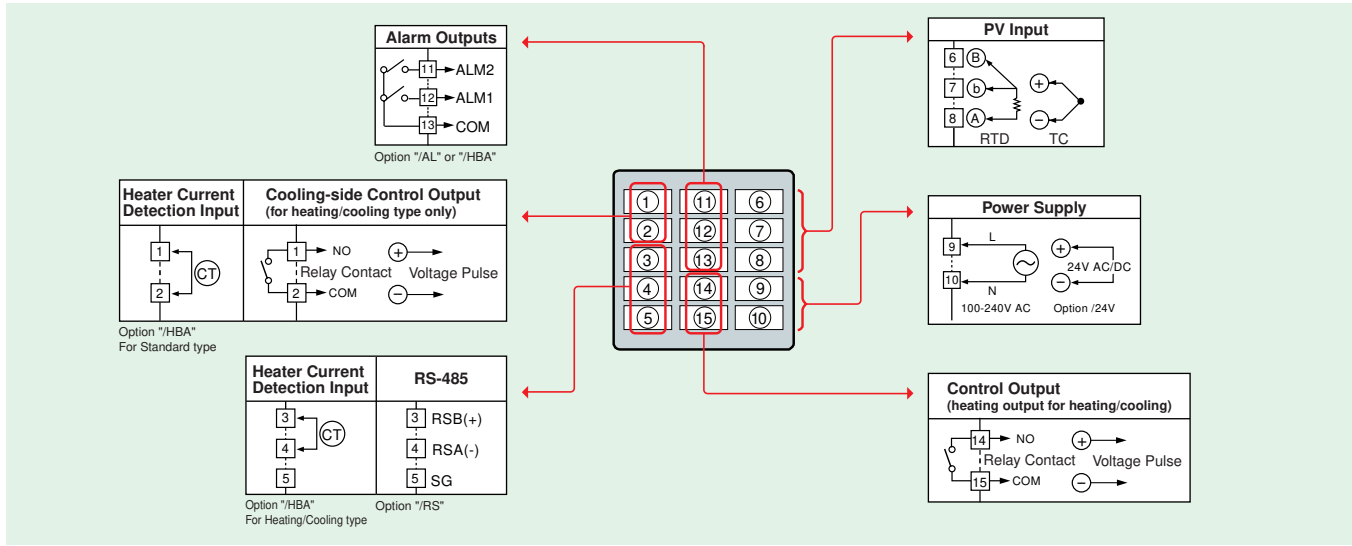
Alarm Outputs

11 ALM2

12 ALM1

13 COM

Option "/AL" or "/HBA"

PV Input

6 B

7 b

8 A

RTD TC

+ −

Heater Current Detection Input

1

2

CT

Option "/HBA"
For Standard type

Cooling-side Control Output
(for heating/cooling type only)

1 NO

2 COM

Relay Contact

Voltage Pulse

+ −

| 1 | 11 | 6 |
|---|---|---|
| 2 | 12 | 7 |
| 3 | 13 | 8 |
| 4 | 14 | 9 |
| 5 | 15 | 10 |

Power Supply

9 L

10 N

100-240V AC

24V AC/DC

Option /24V

+ −

Heater Current Detection Input

3

4

5

CT

Option "/HBA"
For Heating/Cooling type

RS-485

3 RSB(+)

4 RSA(-)

5 SG

Option "/RS"

Control Output
(heating output for heating/cooling)

14 NO

15 COM

Relay Contact

Voltage Pulse

+ −